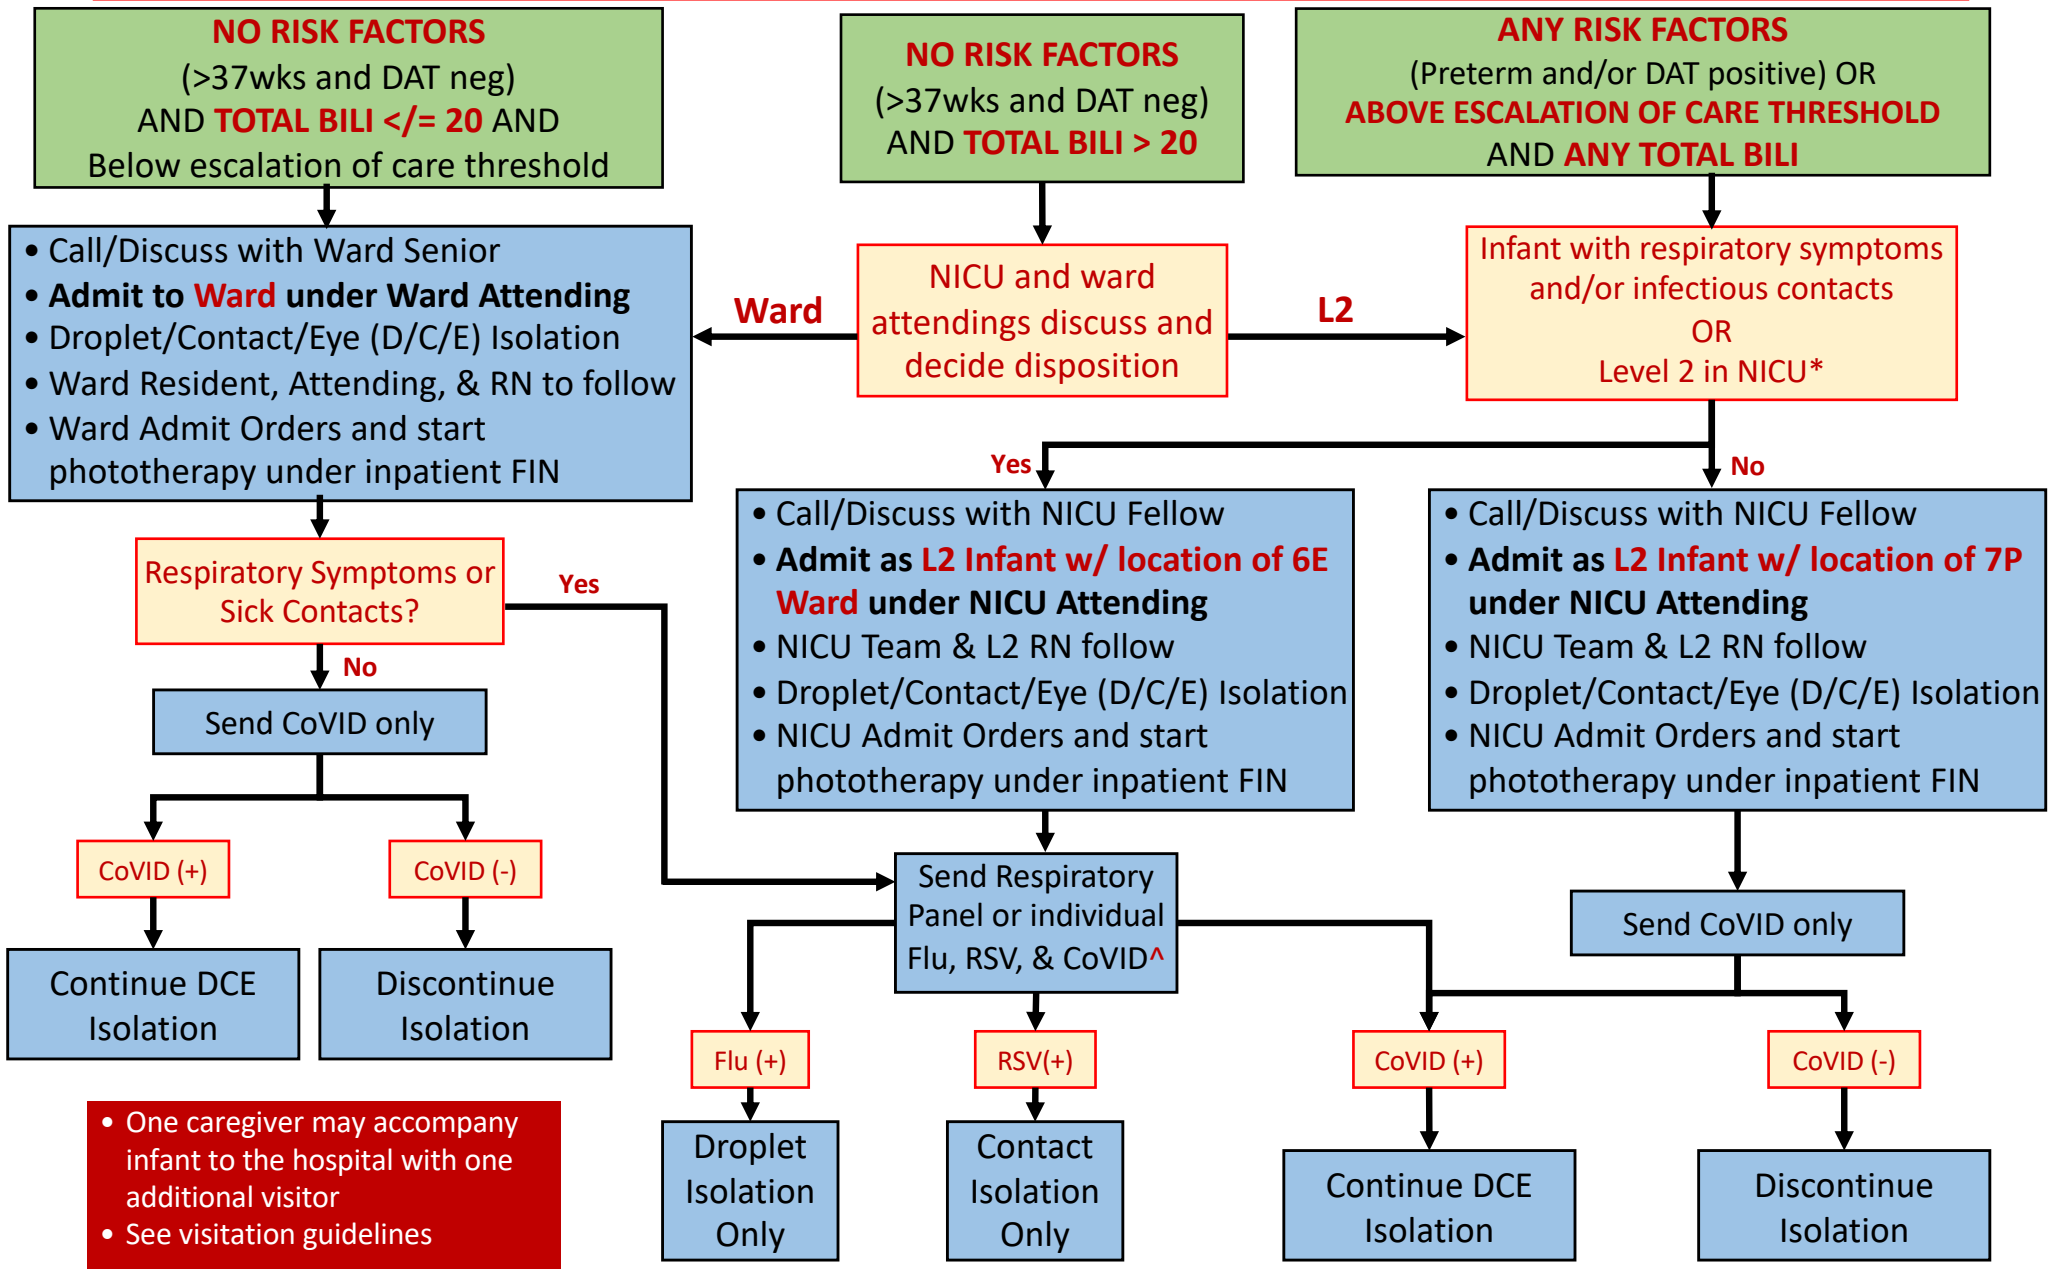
NO RISK FACTORS
(>37wks and DAT neg)
AND TOTAL BILI </= 20 AND
Below escalation of care threshold

NO RISK FACTORS
(>37wks and DAT neg)
AND TOTAL BILI > 20

ANY RISK FACTORS
(Preterm and/or DAT positive) OR
ABOVE ESCALATION OF CARE THRESHOLD
AND ANY TOTAL BILI

• Call/Discuss with Ward Senior
• Admit to Ward under Ward Attending
• Droplet/Contact/Eye (D/C/E) Isolation
• Ward Resident, Attending, & RN to follow
• Ward Admit Orders and start phototherapy under inpatient FIN

Ward

NICU and ward attendings discuss and decide disposition

L2

Infant with respiratory symptoms and/or infectious contacts
OR
Level 2 in NICU*

Yes

No

• Call/Discuss with NICU Fellow
• Admit as L2 Infant w/ location of 6E Ward under NICU Attending
• NICU Team & L2 RN follow
• Droplet/Contact/Eye (D/C/E) Isolation
• NICU Admit Orders and start phototherapy under inpatient FIN

• Call/Discuss with NICU Fellow
• Admit as L2 Infant w/ location of 7P under NICU Attending
• NICU Team & L2 RN follow
• Droplet/Contact/Eye (D/C/E) Isolation
• NICU Admit Orders and start phototherapy under inpatient FIN

Respiratory Symptoms or Sick Contacts?

Yes

No

Send CoVID only

CoVID (+)

CoVID (-)

Continue DCE Isolation

Discontinue Isolation

Send Respiratory Panel or individual Flu, RSV, & CoVID^

Send CoVID only

Flu (+)

RSV(+)

CoVID (+)

CoVID (-)

• One caregiver may accompany infant to the hospital with one additional visitor
• See visitation guidelines

Droplet Isolation Only

Contact Isolation Only

Continue DCE Isolation

Discontinue Isolation